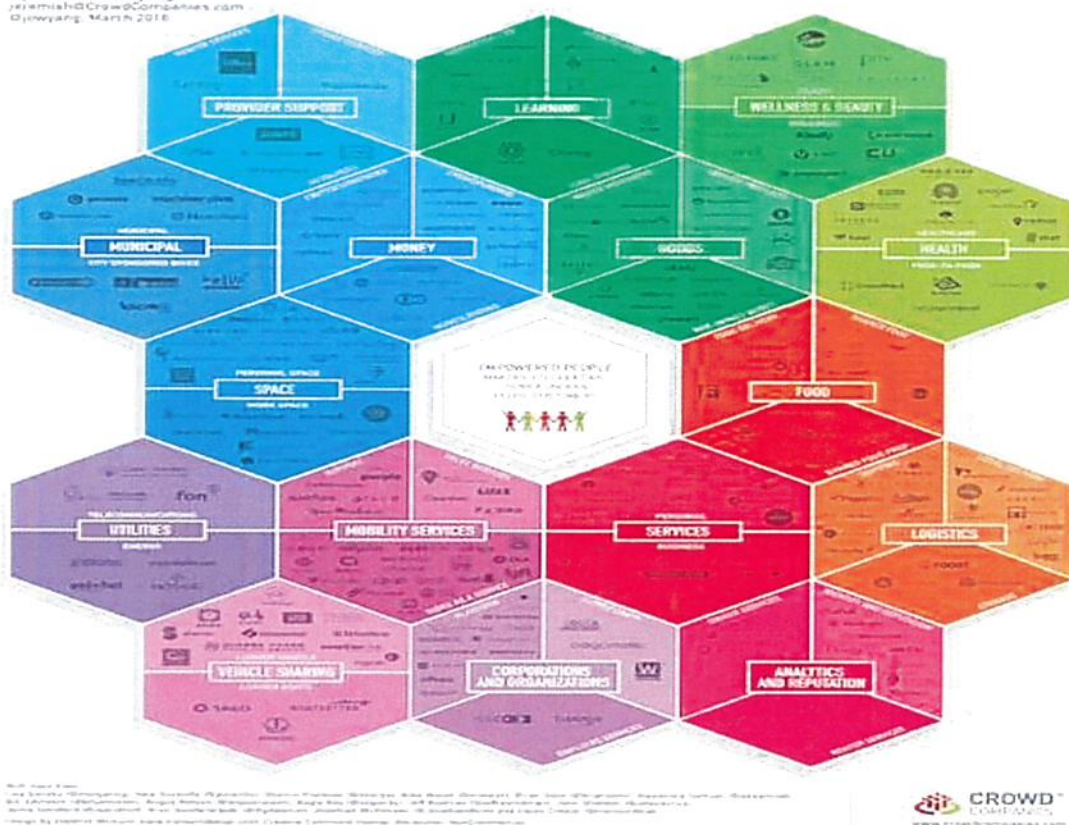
jeremiah@CrowdCompanies.com
@jowyang, March 2016

PROVIDER SUPPORT
LEARNING
WELLNESS & BEAUTY
MUNICIPAL
MONEY
GOODS
HEALTH
SPACE
EMPOWERED PEOPLE
FOOD
UTILITIES
fon
MOBILITY SERVICES
SERVICES
LOGISTICS
VEHICLE SHARING
CORPORATIONS AND ORGANIZATIONS
ANALYTICS AND REPUTATION

CROWD COMPANIES